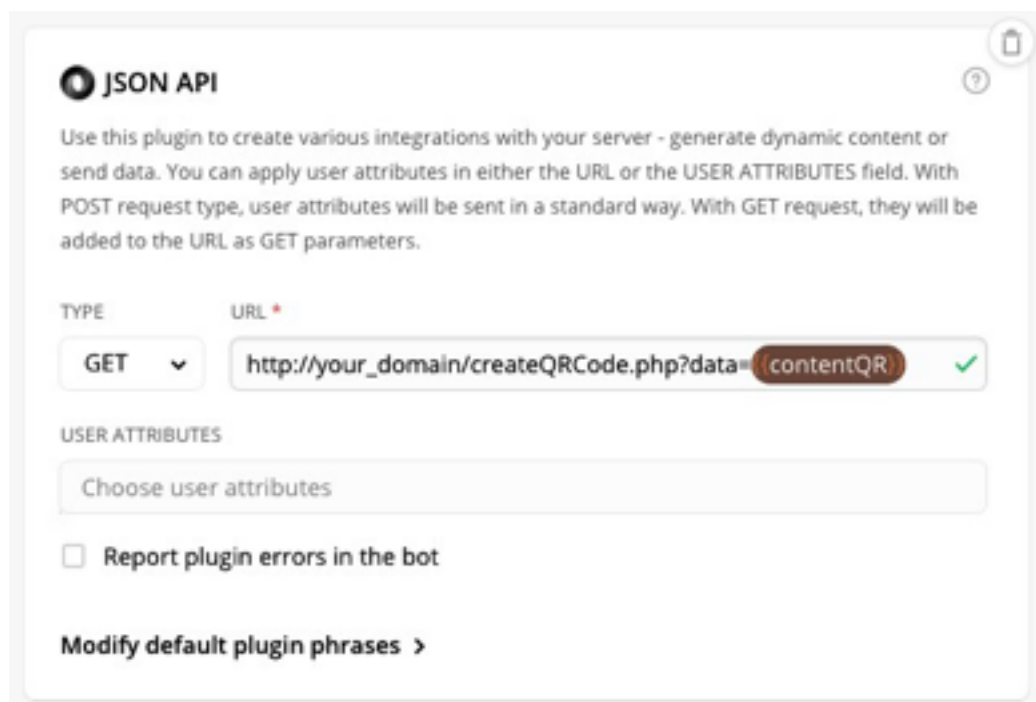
JSON API

Use this plugin to create various integrations with your server - generate dynamic content or send data. You can apply user attributes in either the URL or the USER ATTRIBUTES field. With POST request type, user attributes will be sent in a standard way. With GET request, they will be added to the URL as GET parameters.

TYPE

URL *

GET

http://your_domain/createQRCode.php?data={{contentQR}}

USER ATTRIBUTES

Choose user attributes

Report plugin errors in the bot

Modify default plugin phrases >